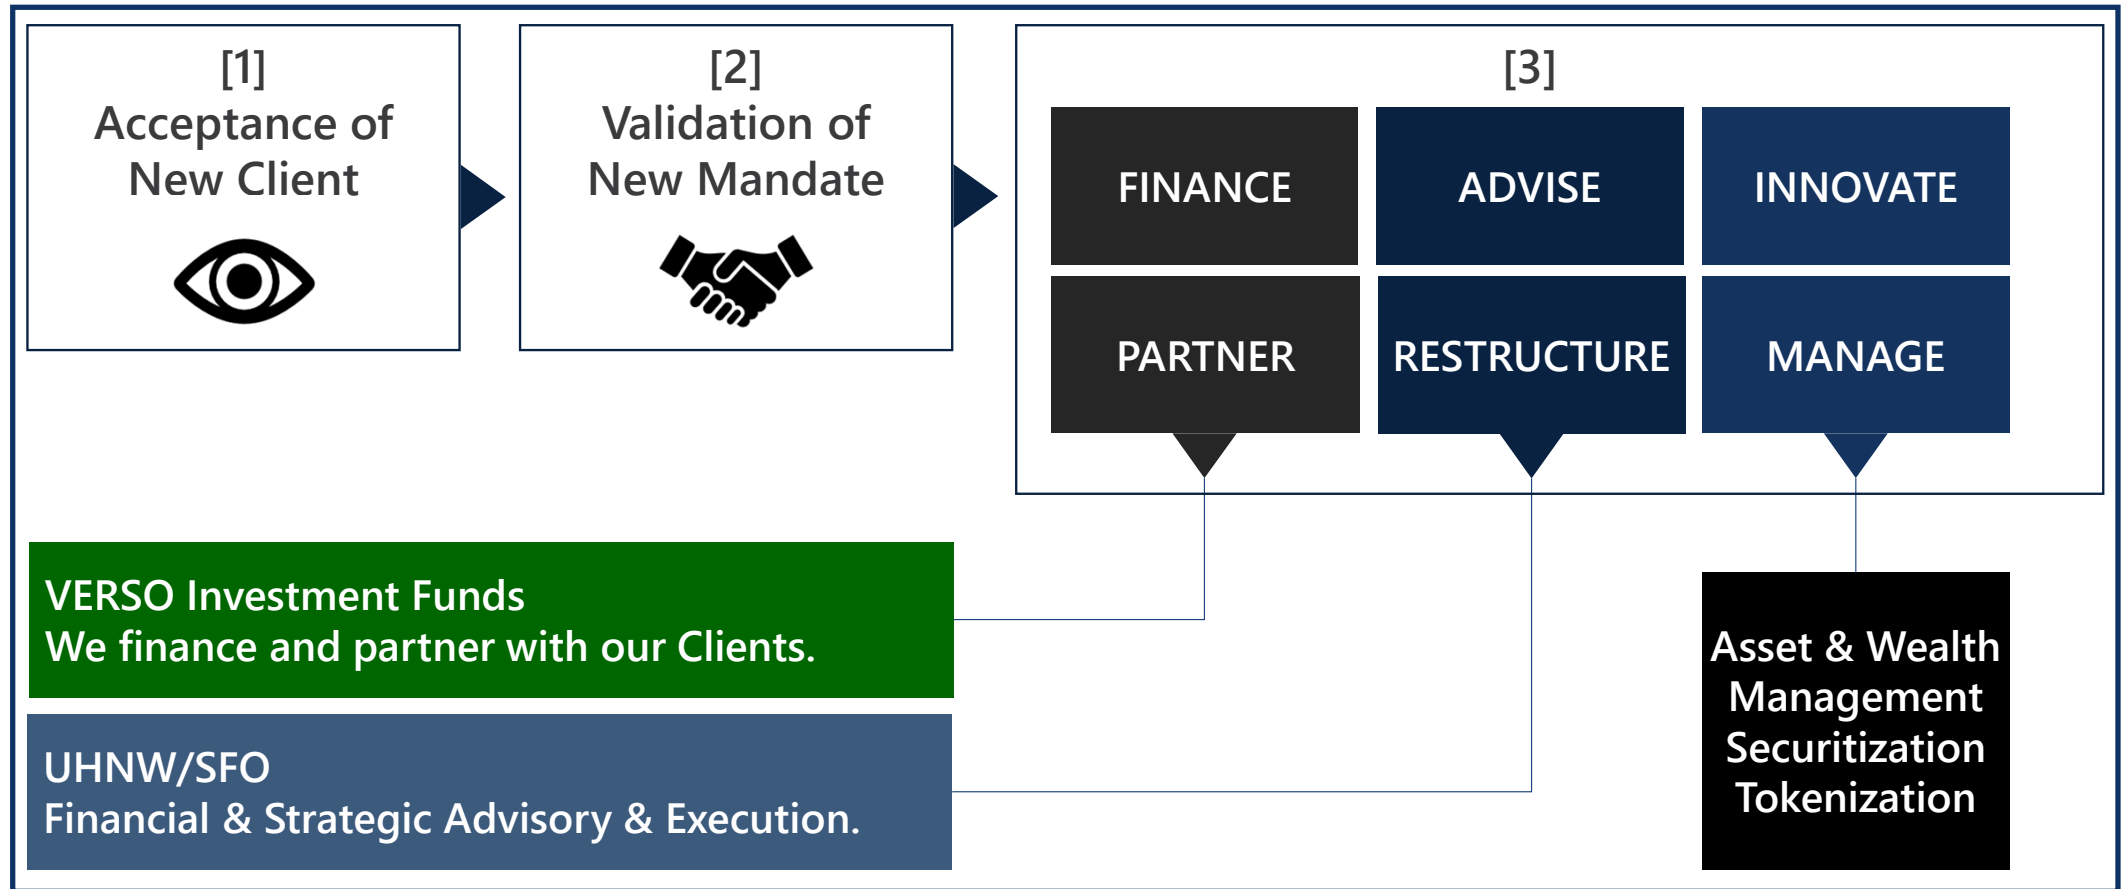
[1]
Acceptance of New Client

[2]
Validation of New Mandate

[3]

FINANCE

ADVISE

INNOVATE

PARTNER

RESTRUCTURE

MANAGE

VERSO Investment Funds
We finance and partner with our Clients.

UHNW/SFO
Financial & Strategic Advisory & Execution.

Asset & Wealth Management
Securitization
Tokenization